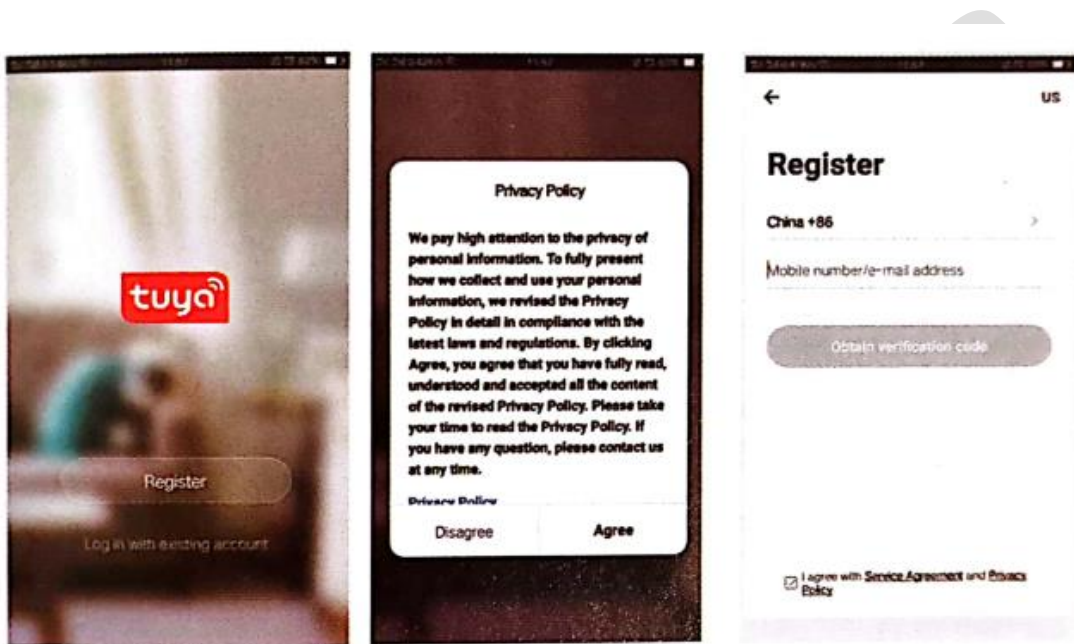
tuya

Register

Log in with existing account

Privacy Policy

We pay high attention to the privacy of personal information. To fully present how we collect and use your personal information, we revised the Privacy Policy in detail in compliance with the latest laws and regulations. By clicking Agree, you agree that you have fully read, understood and accepted all the content of the revised Privacy Policy. Please take your time to read the Privacy Policy. If you have any question, please contact us at any time.

Privacy Policy

Disagree

Agree

←

US

Register

China +86

Mobile number/e-mail address

Obtain verification code

I agree with Service Agreement and Privacy Policy